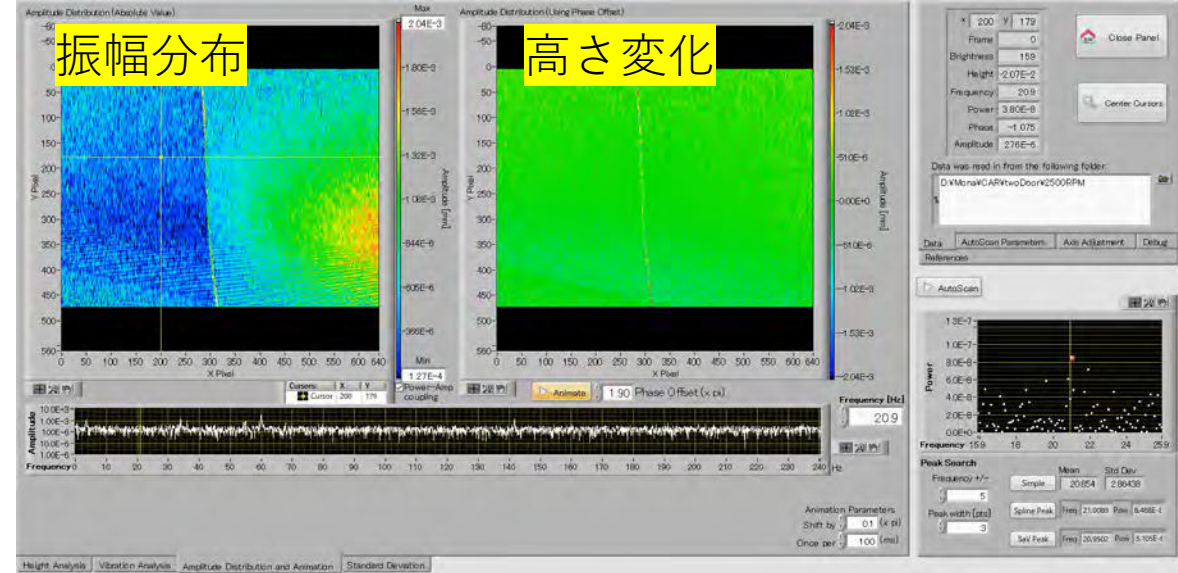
Amplitude Distribution (Absolute Value)

振幅分布

Max
2.04E-3
1.80E-3
1.56E-3
1.32E-3
1.08E-3
844E-6
605E-6
366E-6
Min
1.27E-4

Amplitude [mm]

Y Pixel
-60
-50
0
50
100
150
200
250
300
350
400
450
500
560

X Pixel
0 50 100 150 200 250 300 350 400 450 500 550 600 640

Cursors X Y
Cursor 200 179

Power-Amp coupling

Amplitude Distribution (Using Phase Offset)

高さ変化

2.04E-3
1.53E-3
1.02E-3
510E-6
0.00E+0
-510E-6
-1.02E-3
-1.53E-3
-2.04E-3

Amplitude [mm]

Y Pixel
X Pixel
0 50 100 150 200 250 300 350 400 450 500 550 600 640

Animate
1.90 Phase Offset (x pi)

X 200 Y 179
Frame 0
Brightness 159
Height -2.07E-2
Frequency 20.9
Power 3.80E-8
Phase -1.075
Amplitude 276E-6

Close Panel

Center Cursors

Data was read in from the following folder:
D:¥Mona¥CAR¥twoDoor¥2500RPM

Data | AutoScan Parameters | Axis Adjustment | Debug | References

AutoScan

1.3E-7
1.0E-7
8.0E-8
6.0E-8
4.0E-8
2.0E-8
0.0E+0
Power
Frequency 15.9 18 20 22 24 25.9

Peak Search
Frequency +/-
5
Peak width (pts)
3
Mean Std Dev
Simple 20.854 2.86438
Spline Peak Freq 21.0089 Pow 8.488E-8
SaV Peak Freq 20.9502 Pow 8.105E-8

Amplitude
10.0E-3
1.00E-3
100E-6
10.0E-6
1.00E-6
Frequency 0 10 20 30 40 50 60 70 80 90 100 110 120 130 140 150 160 170 180 190 200 210 220 230 240 Hz

Frequency [Hz]
20.9

Animation Parameters
Shift by 0.1 (x pi)
Once per 100 (ms)

Height Analysis | Vibration Analysis | Amplitude Distribution and Animation | Standard Deviation